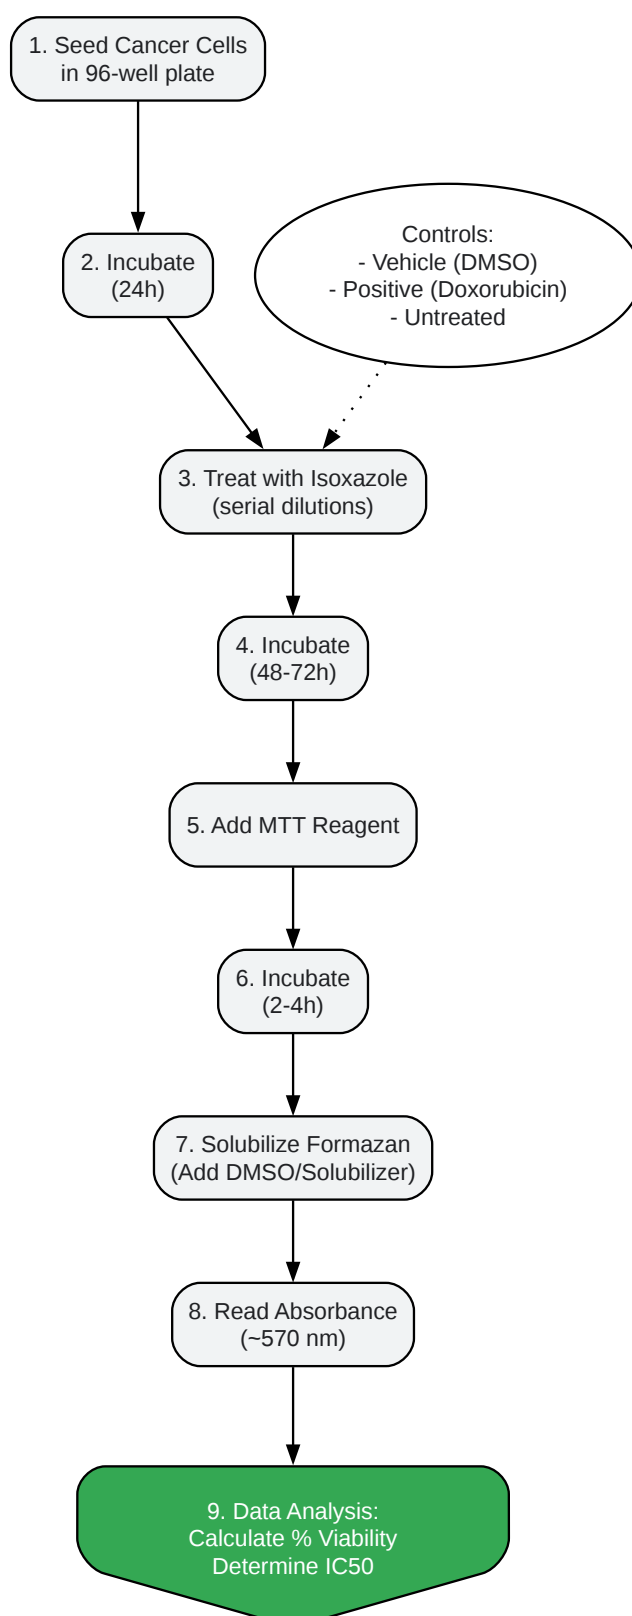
1. Seed Cancer Cells
in 96-well plate

2. Incubate
(24h)

Controls:
- Vehicle (DMSO)
- Positive (Doxorubicin)
- Untreated

3. Treat with Isoxazole
(serial dilutions)

4. Incubate
(48-72h)

5. Add MTT Reagent

6. Incubate
(2-4h)

7. Solubilize Formazan
(Add DMSO/Solubilizer)

8. Read Absorbance
(~570 nm)

9. Data Analysis:
Calculate % Viability
Determine IC50